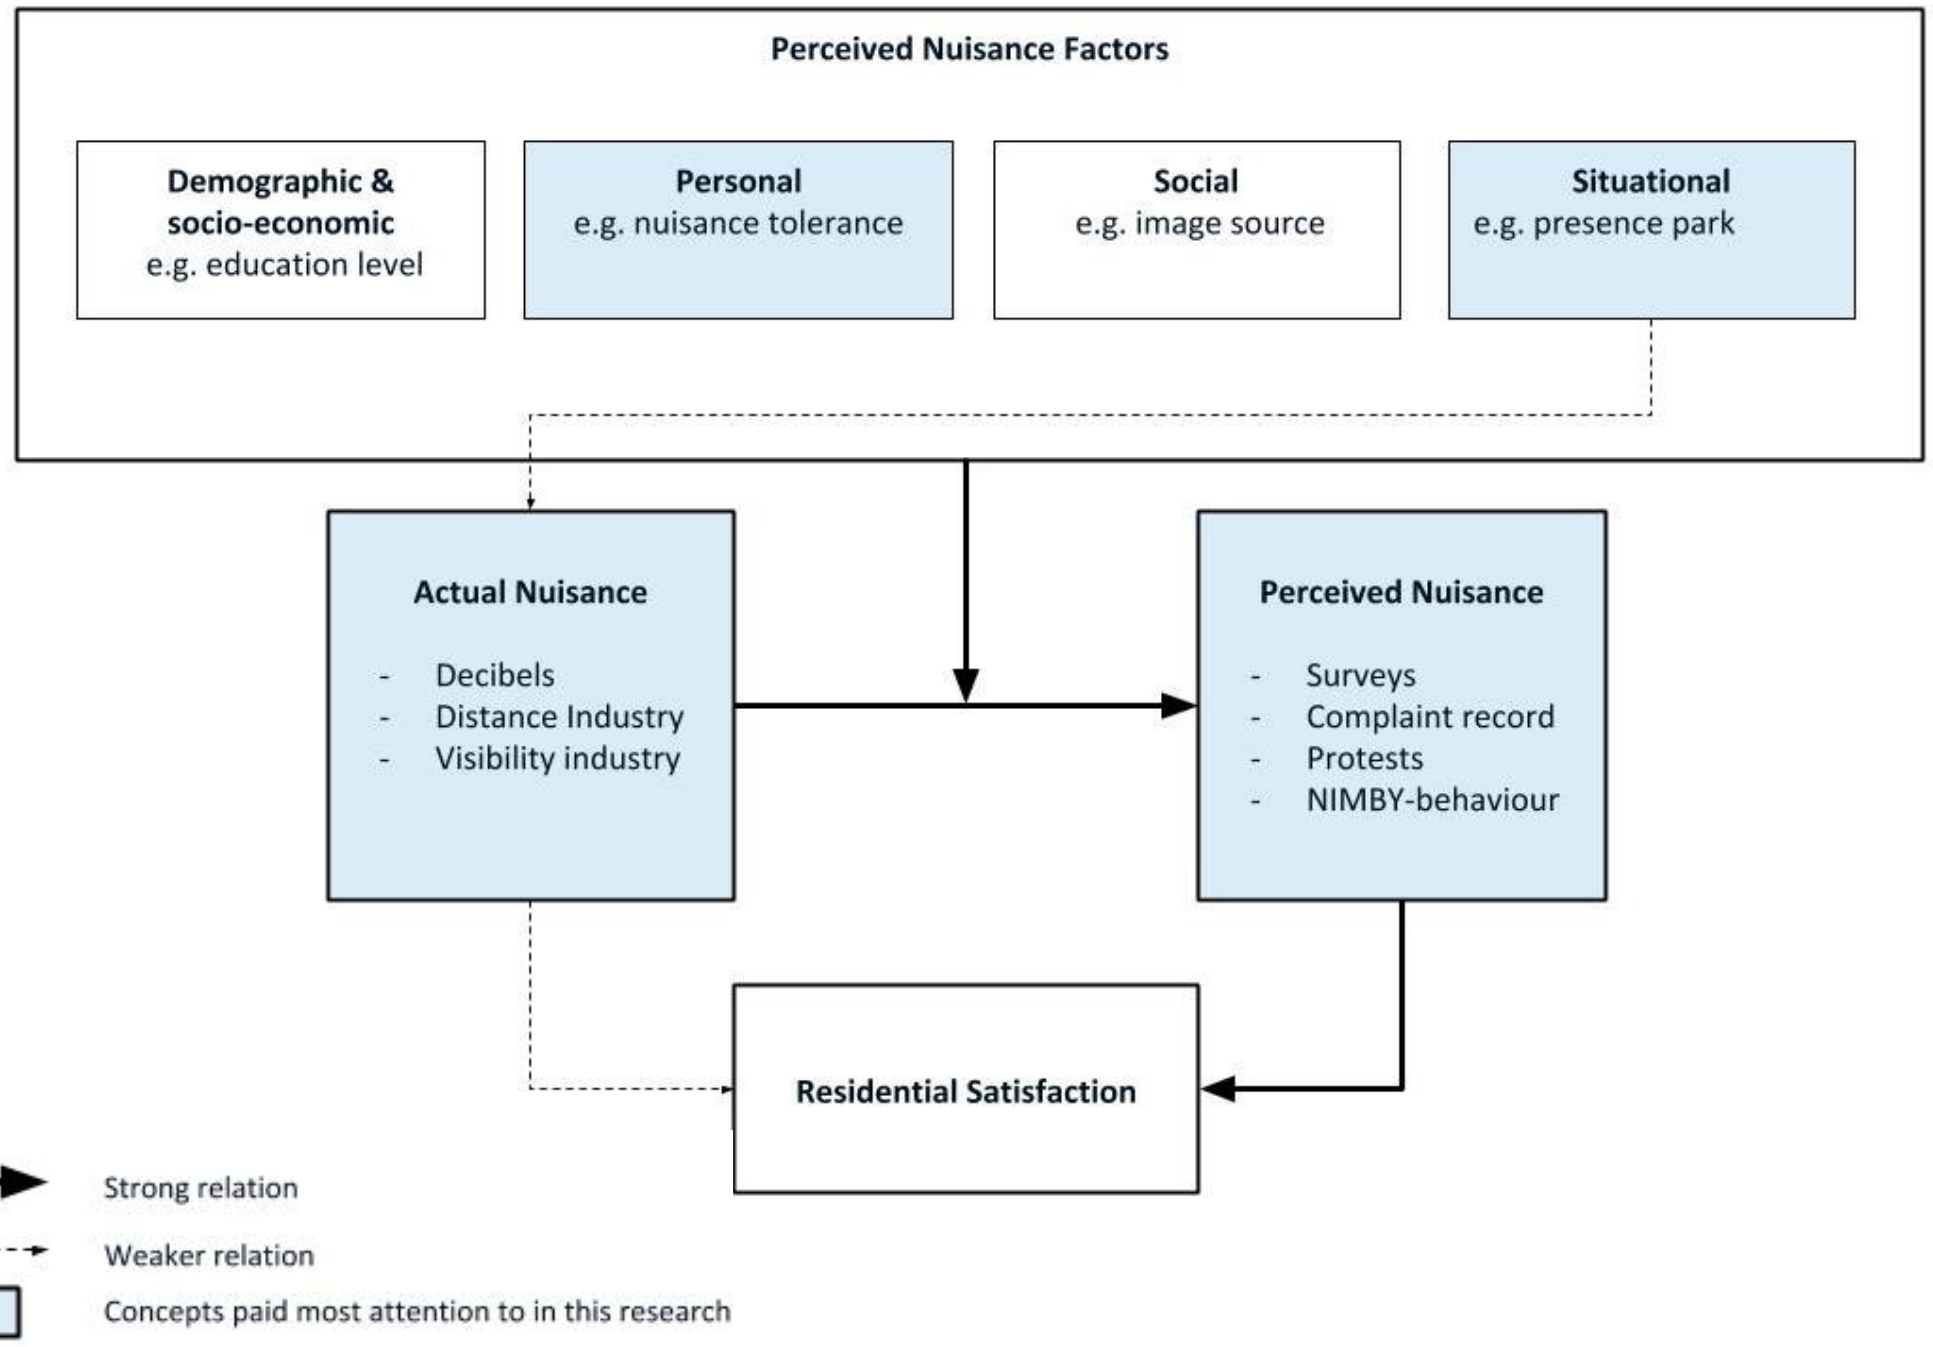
Perceived Nuisance Factors

Demographic & socio-economic
e.g. education level

Personal
e.g. nuisance tolerance

Social
e.g. image source

Situational
e.g. presence park

Actual Nuisance

- Decibels
- Distance Industry
- Visibility industry

Perceived Nuisance

- Surveys
- Complaint record
- Protests
- NIMBY-behaviour

Residential Satisfaction

Strong relation

Weaker relation

Concepts paid most attention to in this research